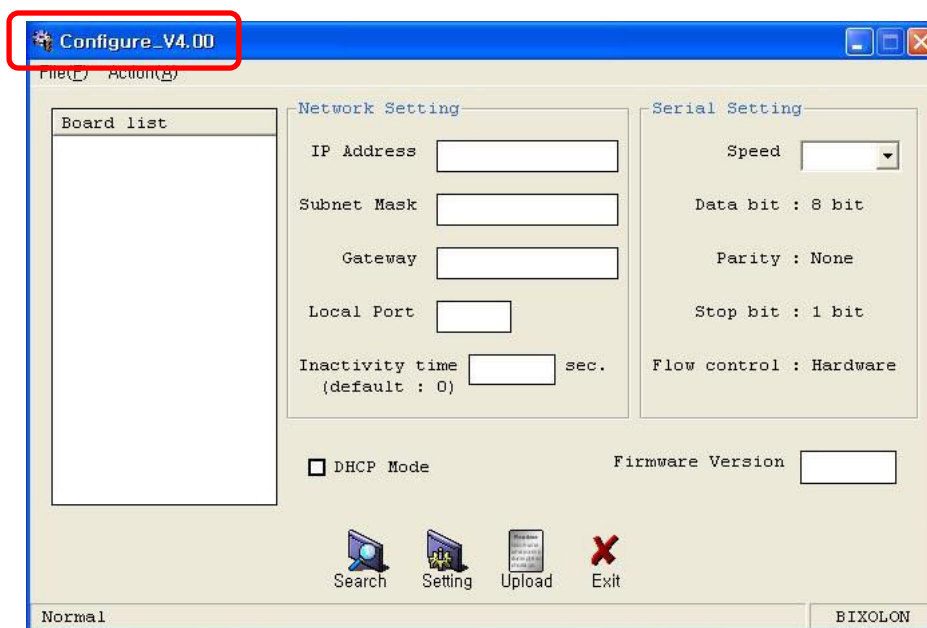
Configure_V4.00

File(F) Action(A)

Board list

Network Setting

IP Address

Subnet Mask

Gateway

Local Port

Inactivity time (default : 0) sec.

Serial Setting

Speed

Data bit : 8 bit

Parity : None

Stop bit : 1 bit

Flow control : Hardware

DHCP Mode

Firmware Version

Search Setting Upload Exit

Normal

BIXOLON